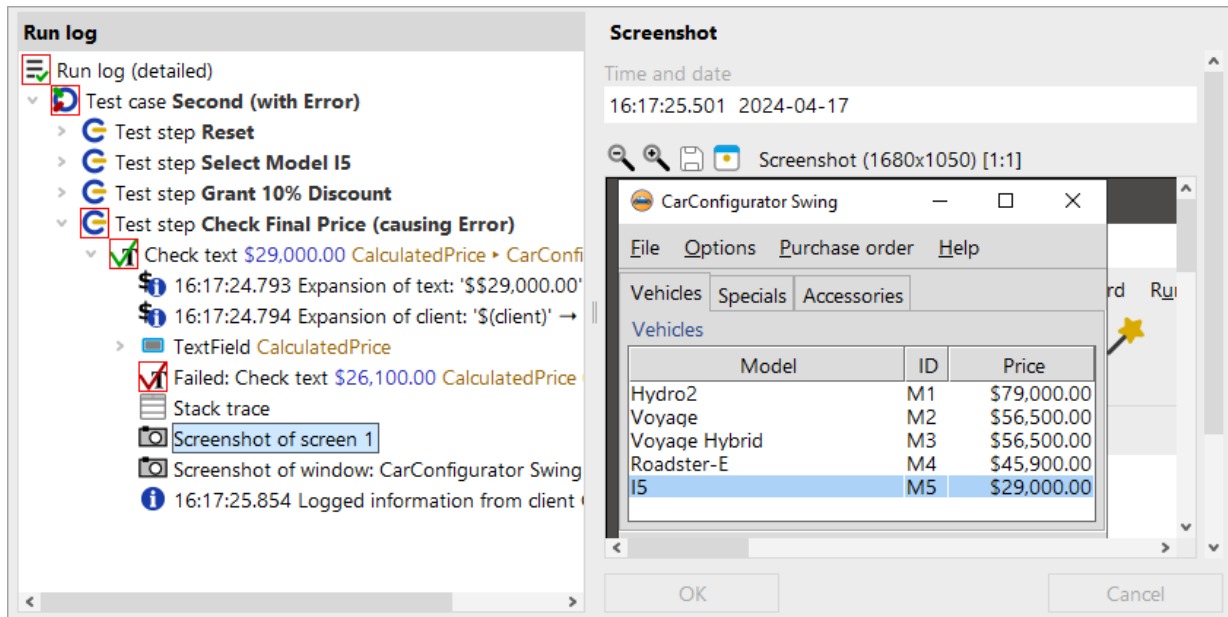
Run log

Run log (detailed)
Test case **Second (with Error)**
Test step **Reset**
Test step **Select Model I5**
Test step **Grant 10% Discount**
Test step **Check Final Price (causing Error)**
Check text $29,000.00 CalculatedPrice ▸ CarConfi
16:17:24.793 Expansion of text: '$$29,000.00'
16:17:24.794 Expansion of client: '$(client)' →
TextField CalculatedPrice
Failed: Check text $26,100.00 CalculatedPrice
Stack trace
Screenshot of screen 1
Screenshot of window: CarConfigurator Swing
16:17:25.854 Logged information from client

Screenshot

Time and date
16:17:25.501 2024-04-17

Screenshot (1680x1050) [1:1]

CarConfigurator Swing

File Options Purchase order Help

Vehicles Specials Accessories

Vehicles

| Model | ID | Price |
|---|---|---|
| Hydro2 | M1 | $79,000.00 |
| Voyage | M2 | $56,500.00 |
| Voyage Hybrid | M3 | $56,500.00 |
| Roadster-E | M4 | $45,900.00 |
| I5 | M5 | $29,000.00 |

rd Ru

OK
Cancel